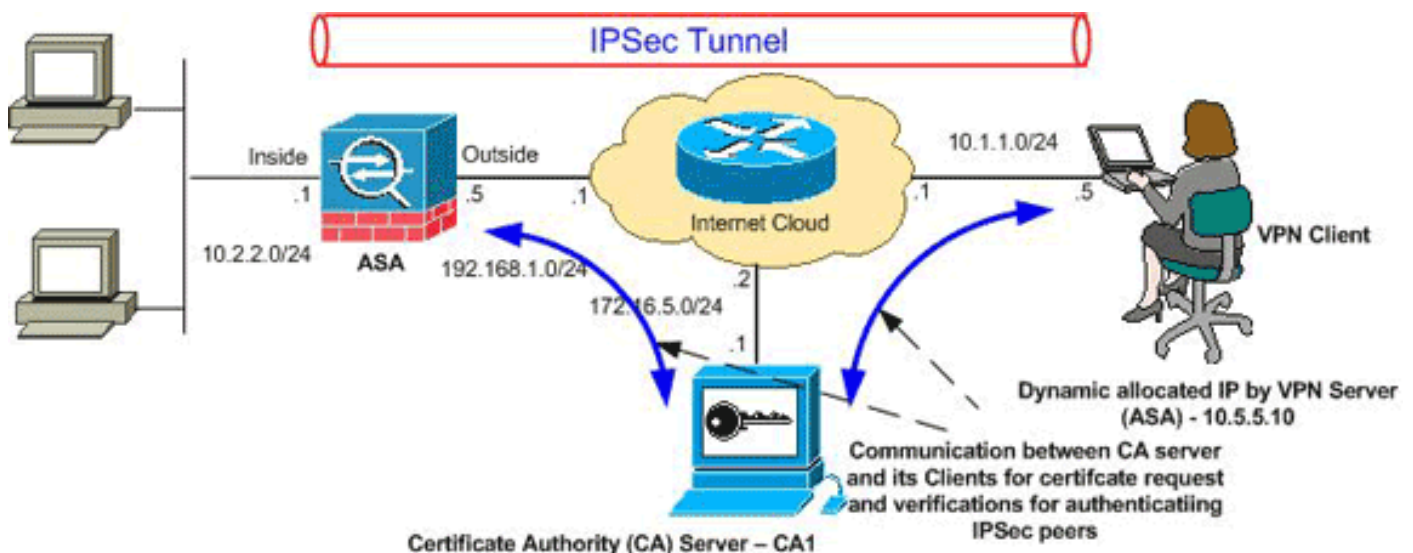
IPSec Tunnel

Inside
.1
Outside
.5
.1
Internet Cloud
10.1.1.0/24
.1
.5
10.2.2.0/24
ASA
192.168.1.0/24
VPN Client
.2
172.16.5.0/24
.1

Dynamic allocated IP by VPN Server (ASA) - 10.5.5.10

Communication between CA server and its Clients for certifcate request and verifications for authenticatiing IPSec peers

Certificate Authority (CA) Server – CA1